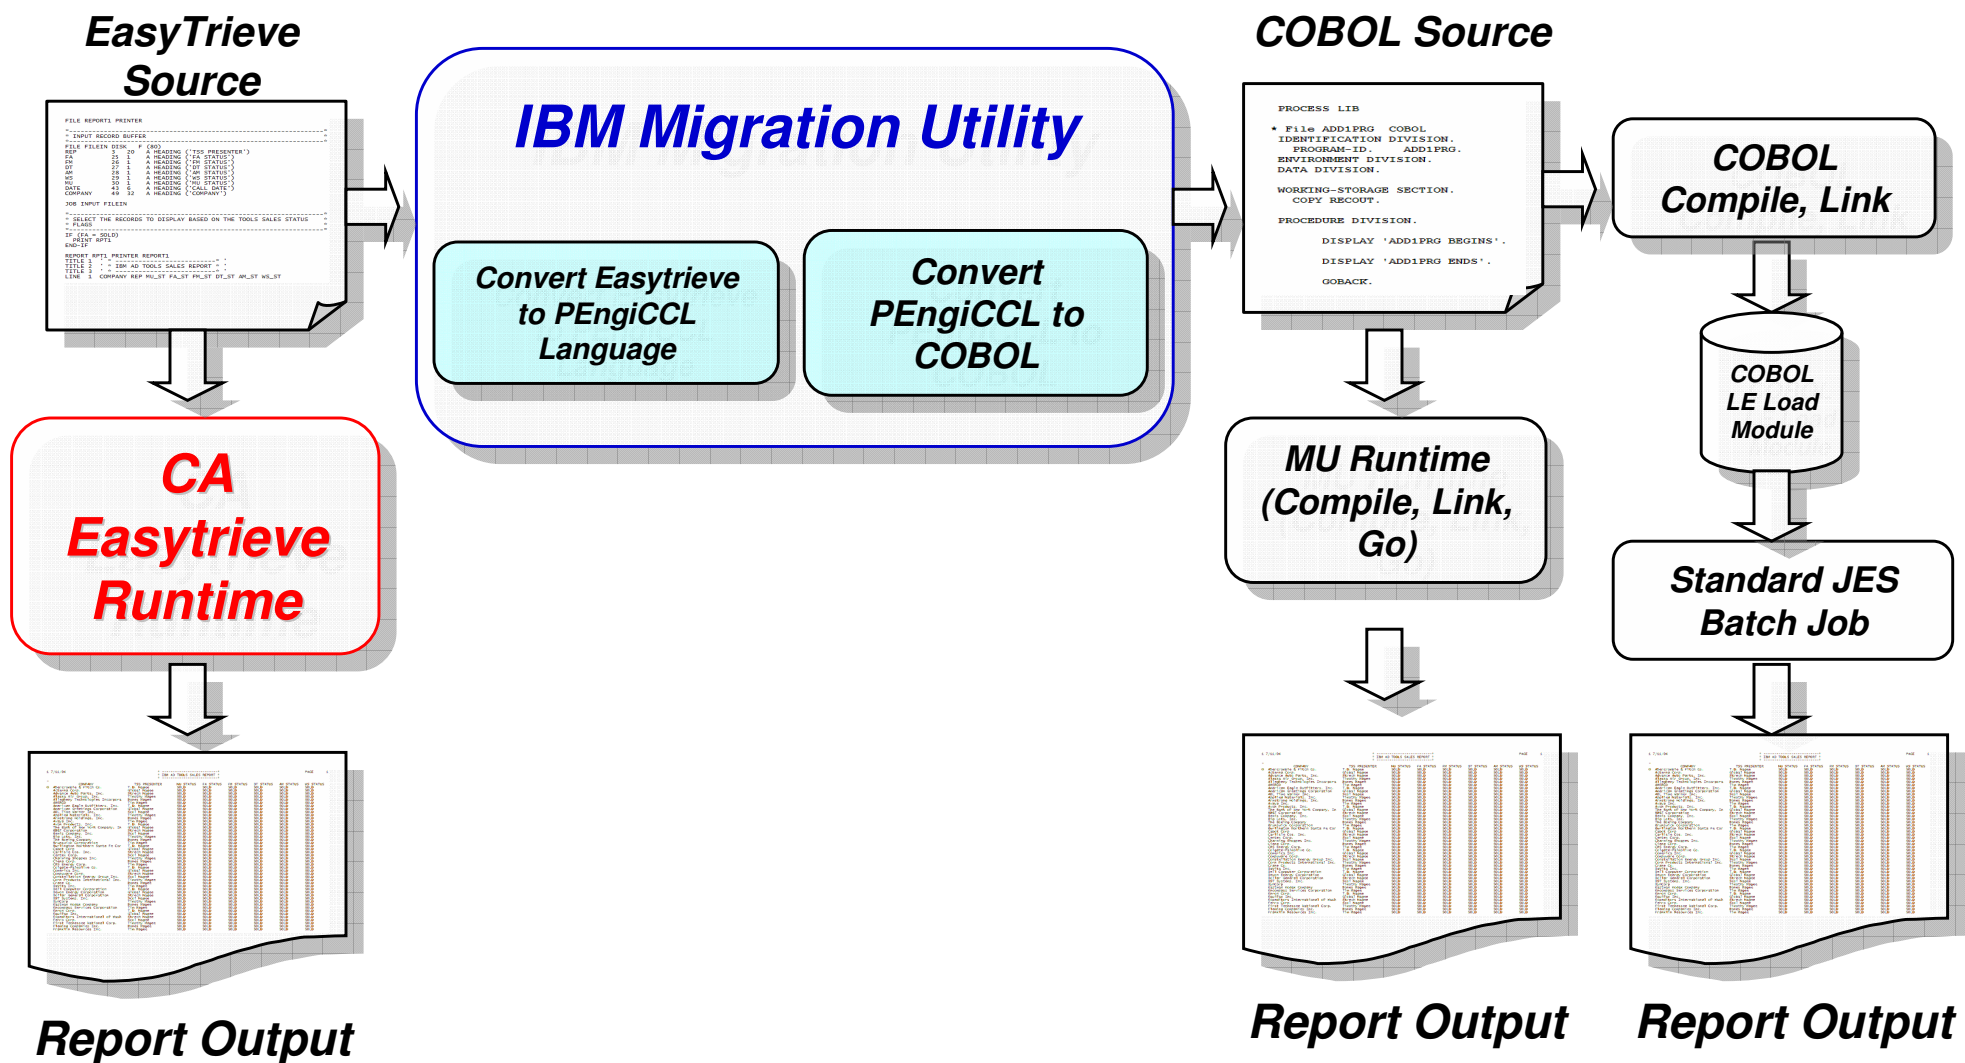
EasyTrieve Source

FILE REPORT1 PRINTER

INPUT RECORD BUFFER

FILE FILEIN DISK F (80)

JOB INPUT FILEIN

SELECT THE RECORDS TO DISPLAY BASED ON THE TOOLS SALES STATUS FLAGS

IF (FA = SOLD)
PRINT RPT1
END-IF

REPORT RPT1 PRINTER REPORT1

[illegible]

CA Easytrieve Runtime

Report Output

IBM Migration Utility

Convert Easytrieve to PEngiCCL Language

Convert PEngiCCL to COBOL

COBOL Source

PROCESS LIB

* File ADD1PRG COBOL
IDENTIFICATION DIVISION.
PROGRAM-ID. ADD1PRG.
ENVIRONMENT DIVISION.
DATA DIVISION.

WORKING-STORAGE SECTION.
COPY RECOUT.

PROCEDURE DIVISION.

DISPLAY 'ADD1PRG BEGINS'.

DISPLAY 'ADD1PRG ENDS'.

GOBACK.

MU Runtime (Compile, Link, Go)

Report Output

COBOL Compile, Link

COBOL LE Load Module

Standard JES Batch Job

Report Output